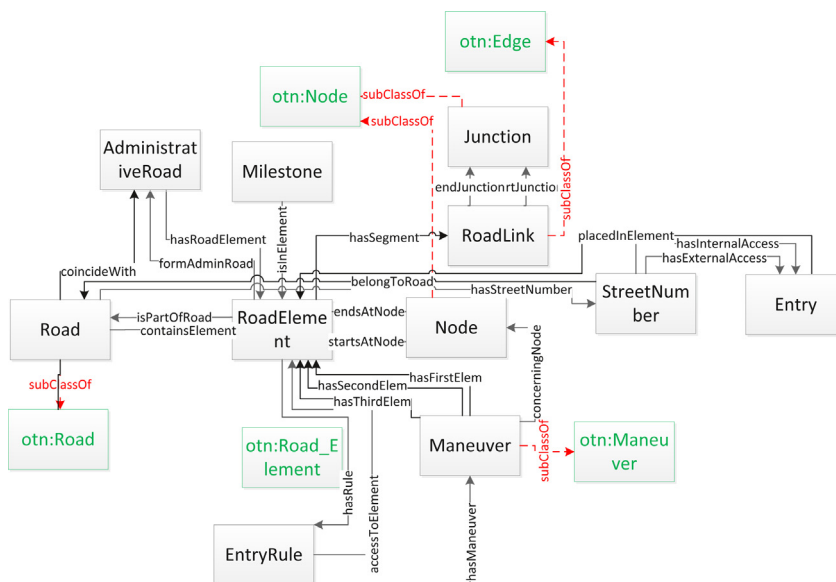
otn:Edge

otn:Node

subClassOf

subClassOf

Junction

AdministrativeRoad

Milestone

endJunction

rtJunction

subClassOf

hasRoadElement

isInElement

hasSegment

RoadLink

placedInElement

hasInternalAccess

hasExternalAccess

formAdminRoad

coincideWith

belongToRoad

hasStreetNumber

endsAtNode

StreetNumber

Entry

Road

isPartOfRoad

containsElement

RoadElement

startsAtNode

Node

concerningNode

hasFirstElem

hasSecondElem

hasThirdElem

subClassOf

otn:Road

otn:Road_Element

Maneuver

subClassOf

otn:Maneuver

hasRule

accessToElement

hasManeuver

EntryRule